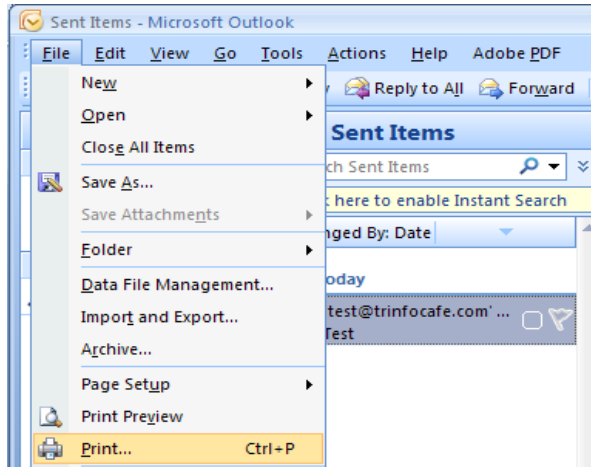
Sent Items - Microsoft Outlook

File Edit View Go Tools Actions Help Adobe PDF

New
Open
Close All Items
Save As...
Save Attachments
Folder
Data File Management...
Import and Export...
Archive...
Page Setup
Print Preview
Print... Ctrl+P

y Reply to All Forward

Sent Items

ch Sent Items

k here to enable Instant Search

nged By: Date

oday

test@trinfocafe.com' ...
Test